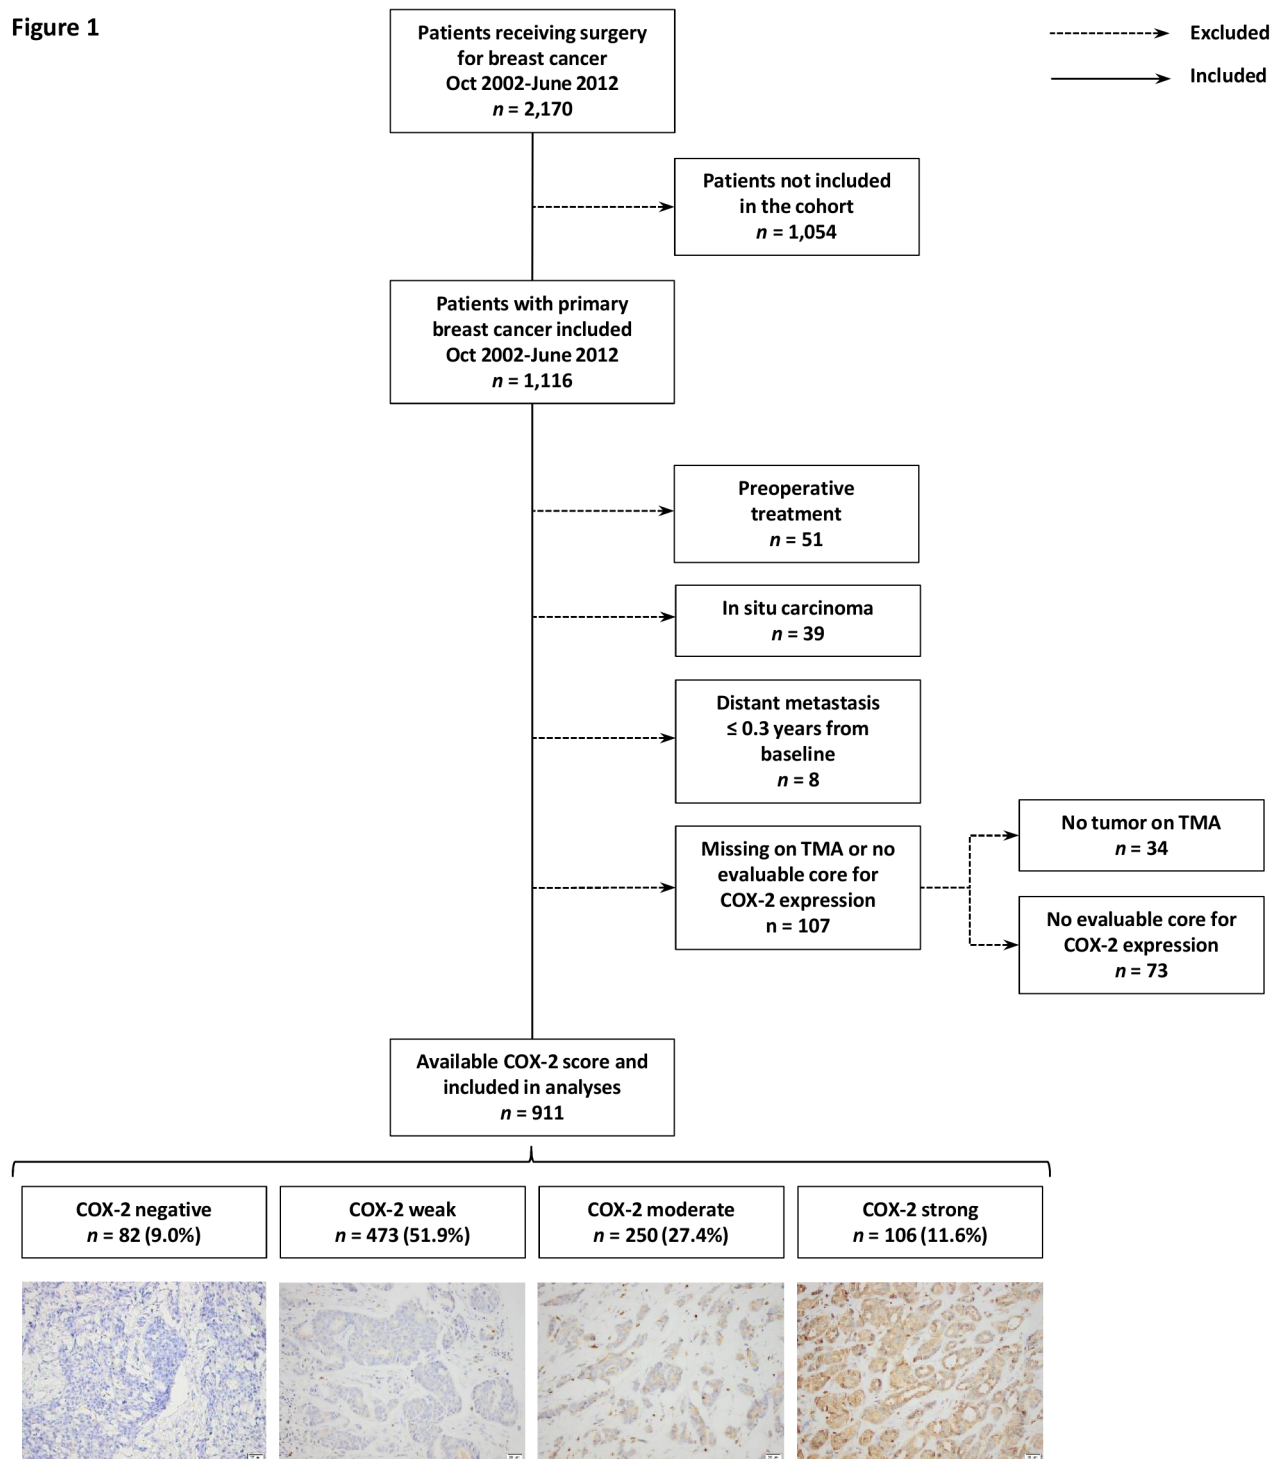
Figure 1

Excluded

Included

Patients receiving surgery for breast cancer Oct 2002-June 2012 $n$ = 2,170

Patients not included in the cohort $n$ = 1,054

Patients with primary breast cancer included Oct 2002-June 2012 $n$ = 1,116

Preoperative treatment $n$ = 51

In situ carcinoma $n$ = 39

Distant metastasis ≤ 0.3 years from baseline $n$ = 8

Missing on TMA or no evaluable core for COX-2 expression n = 107

No tumor on TMA $n$ = 34

No evaluable core for COX-2 expression $n$ = 73

Available COX-2 score and included in analyses $n$ = 911

| COX-2 negative $n$ = 82 (9.0%) | COX-2 weak $n$ = 473 (51.9%) | COX-2 moderate $n$ = 250 (27.4%) | COX-2 strong $n$ = 106 (11.6%) |
|---|---|---|---|